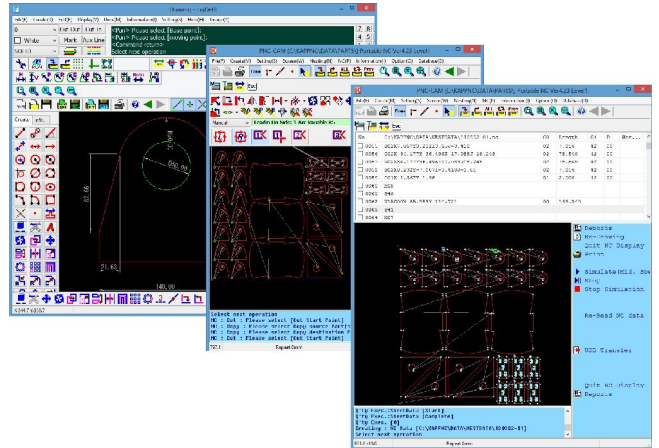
PNC-CAM (C:\KAPPNC\DATA\PARTS\) Portable NC Ver4.23 Level1

PNC-CAM (C:\KAPPNC\DATA\NESTS\) Portable NC Ver4.23 Level1

<Put> Please select [Base point].
<Put> Please select [moving point].
<Command return>
Select next operation

Wide
Mark
Run Line

Create
Info

$\phi$60.00
82.66
21.48
140.00

Select next operation
MK : Cut : Please select [Cut Start Point]
MK : Copy : Please select Copy source Parts
MK : Copy : Please select Copy destination P
MK : Cut : Please select [Cut Start Point]

Report Conv.

Reports
Re-drawing
Quit NC Display
Print
Simulate
Stop Simulation
Re-Read NC data
USB Transfer
Quit NC Display
Reports

Select next operation